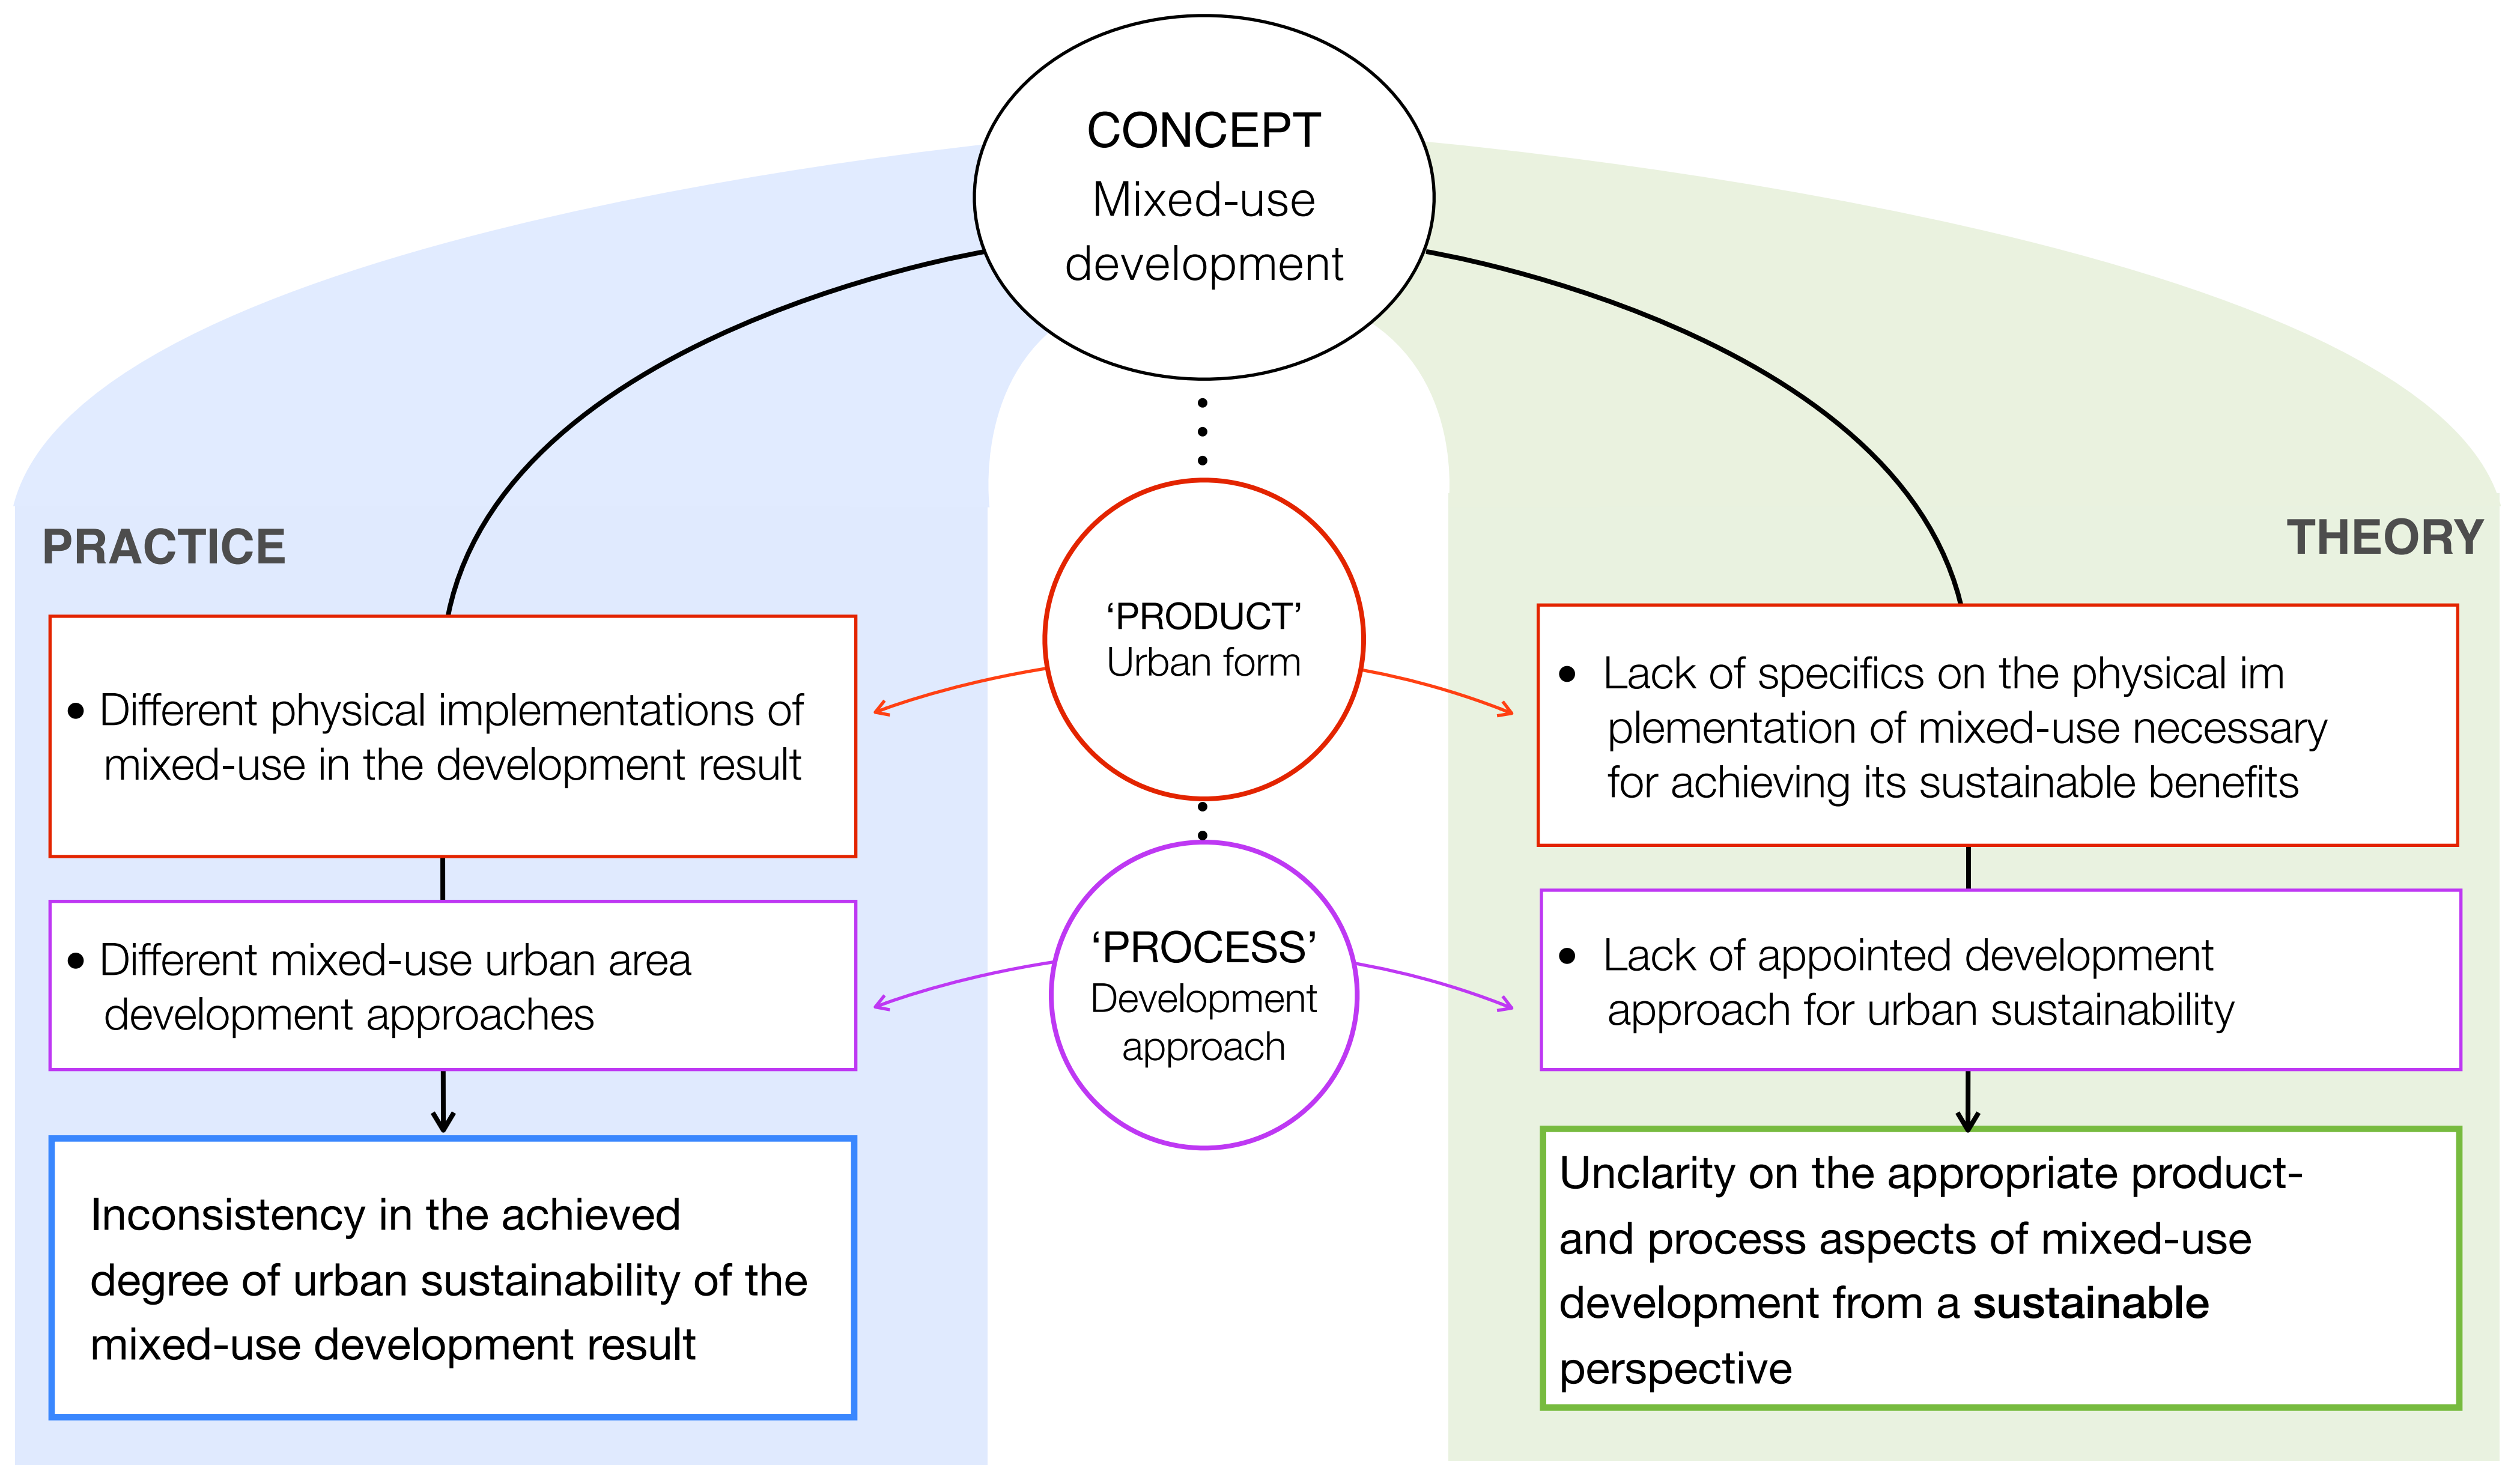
CONCEPT
Mixed-use development

PRACTICE

THEORY

'PRODUCT'
Urban form

• Different physical implementations of mixed-use in the development result

• Lack of specifics on the physical im plementation of mixed-use necessary for achieving its sustainable benefits

'PROCESS'
Development approach

• Different mixed-use urban area development approaches

• Lack of appointed development approach for urban sustainability

Inconsistency in the achieved degree of urban sustainability of the mixed-use development result

Unclarity on the appropriate product- and process aspects of mixed-use development from a **sustainable** perspective